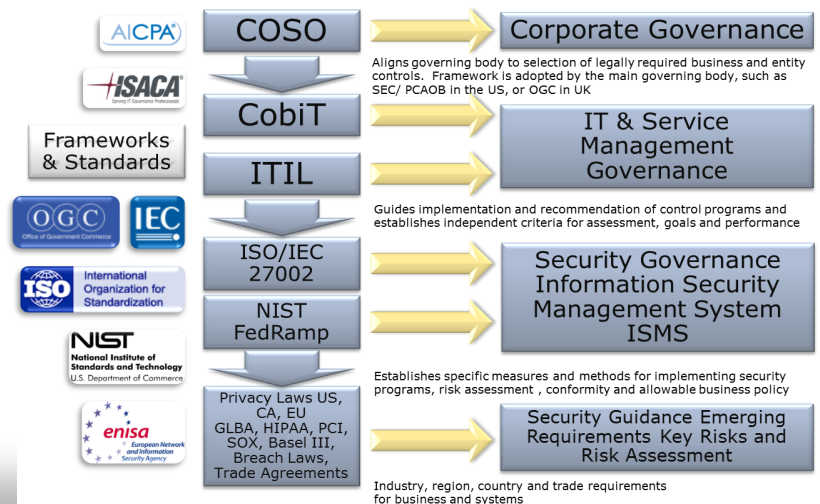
AICPA

ISACA
Serving IT Governance Professionals

Frameworks & Standards

OGC
Office of Government Commerce

IEC

ISO
International Organization for Standardization

NIST
National Institute of Standards and Technology
U.S. Department of Commerce

enisa
European Network and Information Security Agency

COSO

Corporate Governance

Aligns governing body to selection of legally required business and entity controls. Framework is adopted by the main governing body, such as SEC/ PCAOB in the US, or OGC in UK

CobiT

ITIL

IT & Service Management Governance

Guides implementation and recommendation of control programs and establishes independent criteria for assessment, goals and performance

ISO/IEC 27002

NIST FedRamp

Security Governance Information Security Management System ISMS

Establishes specific measures and methods for implementing security programs, risk assessment , conformity and allowable business policy

Privacy Laws US, CA, EU GLBA, HIPAA, PCI, SOX, Basel III, Breach Laws, Trade Agreements

Security Guidance Emerging Requirements Key Risks and Risk Assessment

Industry, region, country and trade requirements for business and systems